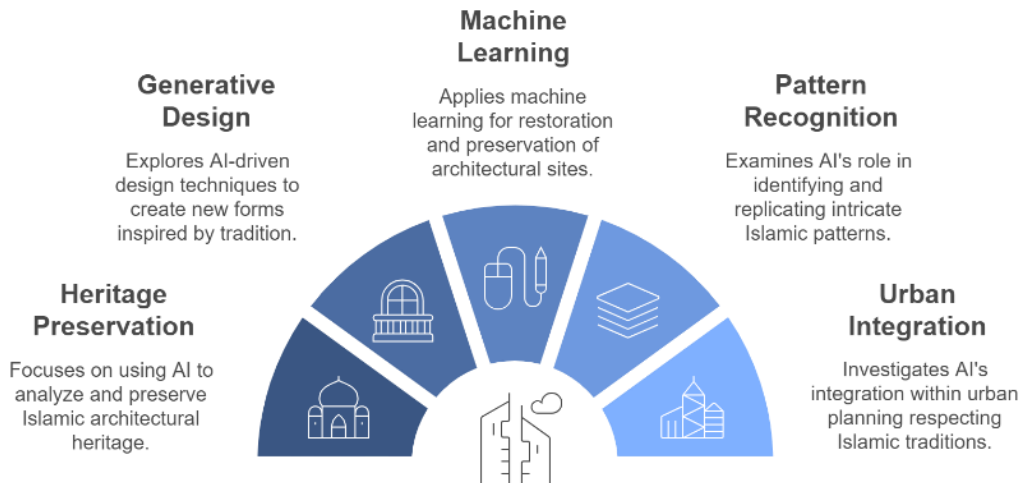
Machine Learning

Applies machine learning for restoration and preservation of architectural sites.

Generative Design

Explores AI-driven design techniques to create new forms inspired by tradition.

Pattern Recognition

Examines AI's role in identifying and replicating intricate Islamic patterns.

Heritage Preservation

Focuses on using AI to analyze and preserve Islamic architectural heritage.

Urban Integration

Investigates AI's integration within urban planning respecting Islamic traditions.